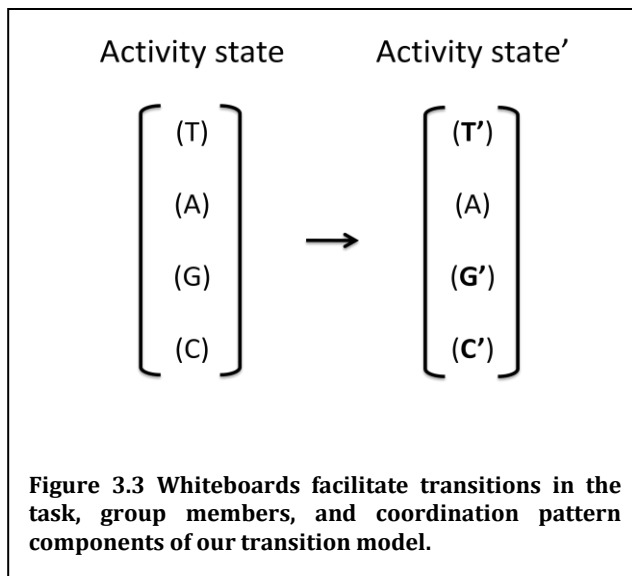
Activity state

Activity state’

$\begin{bmatrix} (T) \\ (A) \\ (G) \\ (C) \end{bmatrix} \rightarrow \begin{bmatrix} (\mathbf{T'}) \\ (A) \\ (\mathbf{G'}) \\ (\mathbf{C'}) \end{bmatrix}$

**Figure 3.3 Whiteboards facilitate transitions in the task, group members, and coordination pattern components of our transition model.**